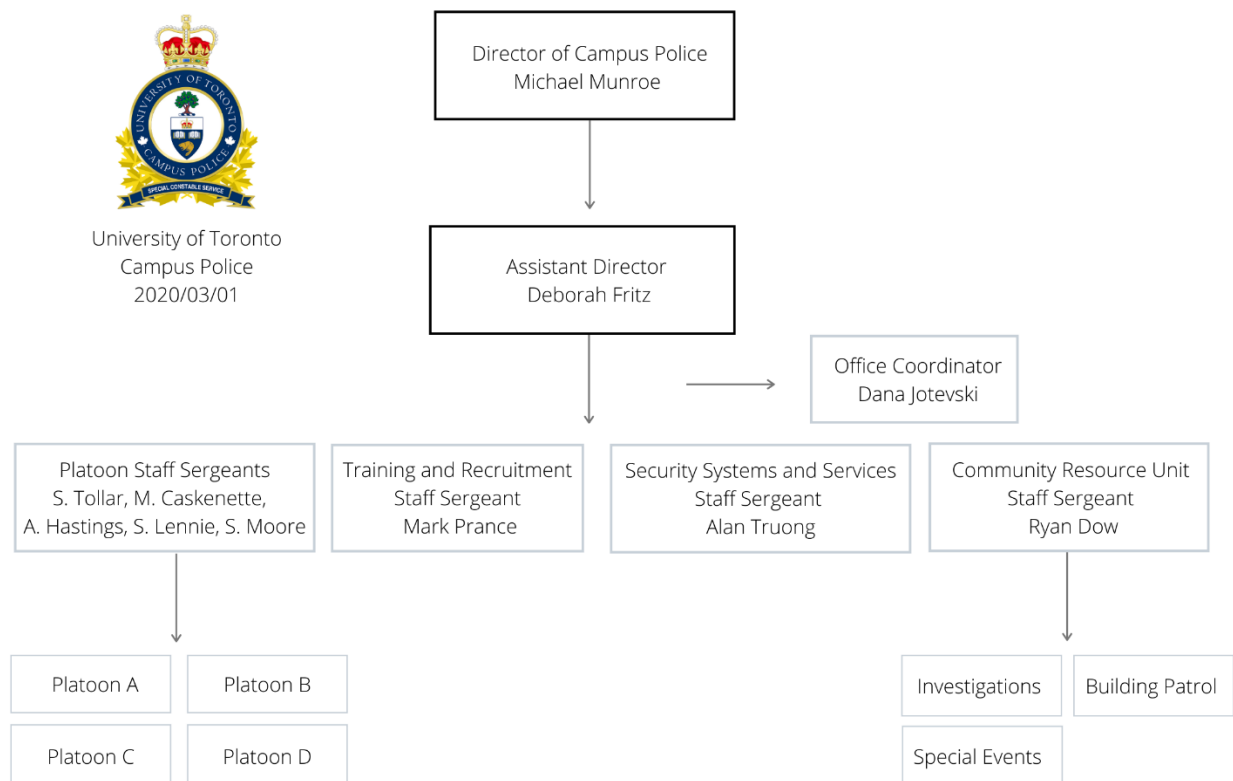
UNIVERSITY OF TORONTO
CAMPUS POLICE
SPECIAL CONSTABLE SERVICE

University of Toronto
Campus Police
2020/03/01

Director of Campus Police
Michael Munroe

Assistant Director
Deborah Fritz

Office Coordinator
Dana Jotevski

Platoon Staff Sergeants
S. Tollar, M. Caskenette,
A. Hastings, S. Lennie, S. Moore

Training and Recruitment
Staff Sergeant
Mark Prance

Security Systems and Services
Staff Sergeant
Alan Truong

Community Resource Unit
Staff Sergeant
Ryan Dow

Platoon A

Platoon B

Platoon C

Platoon D

Investigations

Building Patrol

Special Events